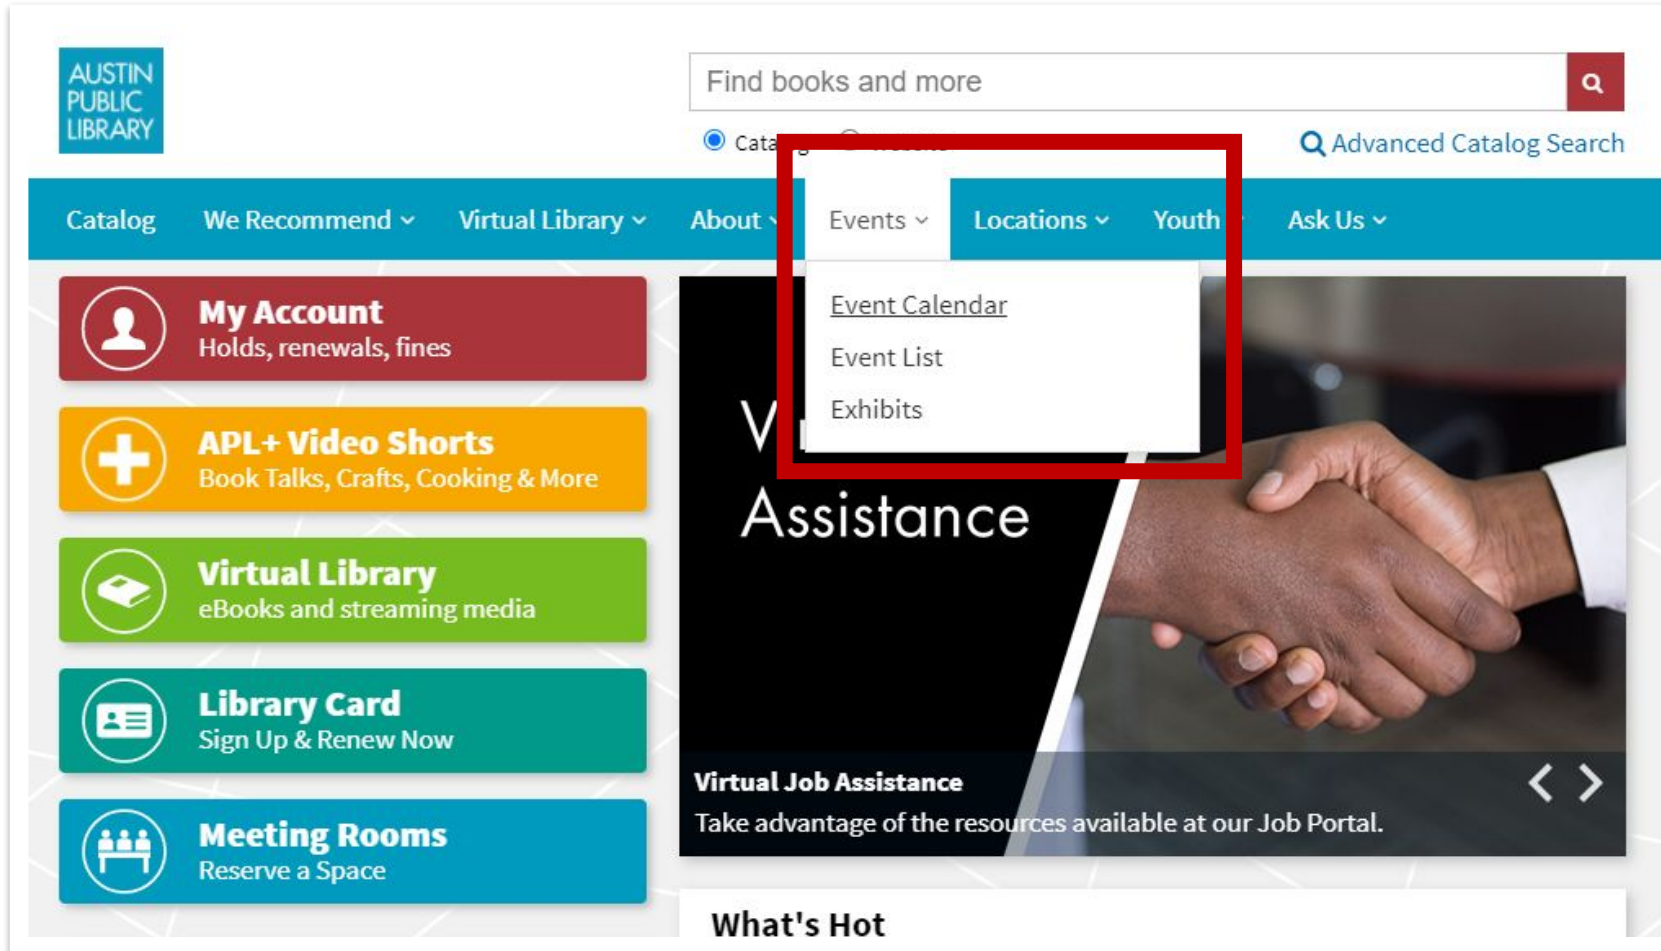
AUSTIN PUBLIC LIBRARY

Find books and more

Cata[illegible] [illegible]

Advanced Catalog Search

Catalog We Recommend Virtual Library About Events Locations Youth Ask Us

Event Calendar
Event List
Exhibits

My Account
Holds, renewals, fines

APL+ Video Shorts
Book Talks, Crafts, Cooking & More

Virtual Library
eBooks and streaming media

Library Card
Sign Up & Renew Now

Meeting Rooms
Reserve a Space

V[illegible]
Assistance

Virtual Job Assistance
Take advantage of the resources available at our Job Portal.

What's Hot